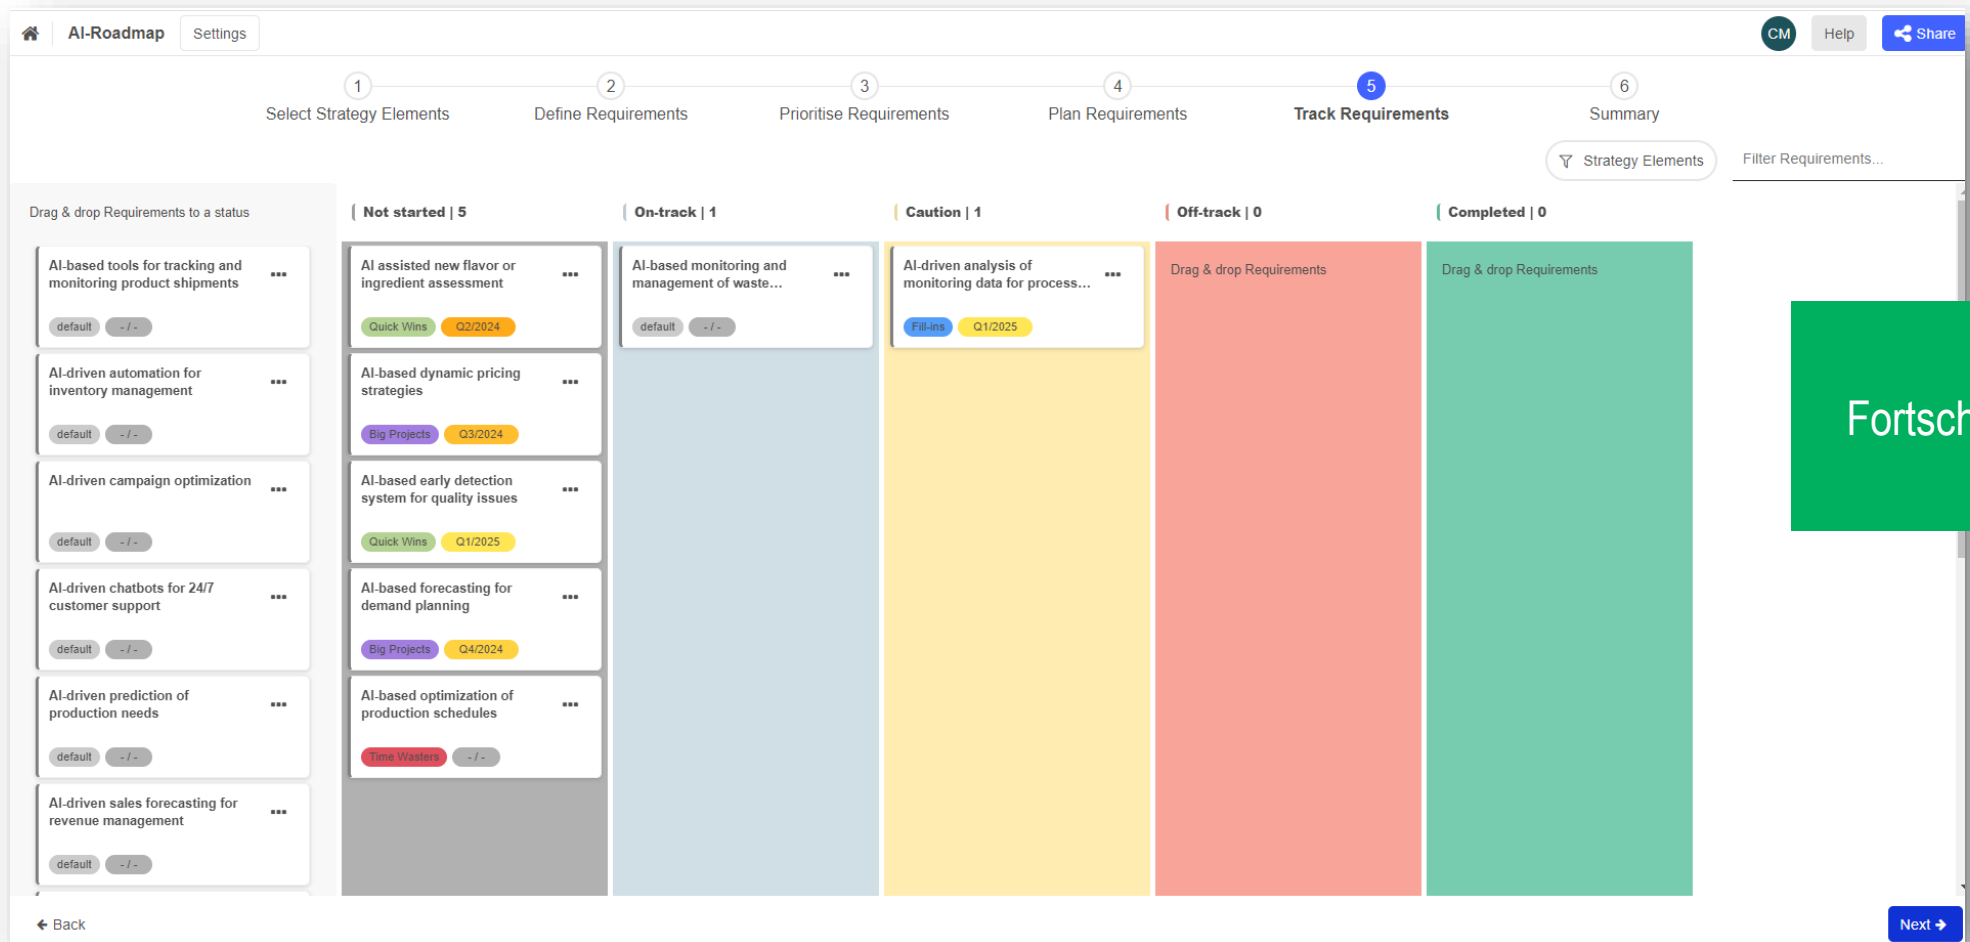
AI-Roadmap Settings

CM Help Share

1 Select Strategy Elements
2 Define Requirements
3 Prioritise Requirements
4 Plan Requirements
5 Track Requirements
6 Summary

Strategy Elements
Filter Requirements...

Drag & drop Requirements to a status

AI-based tools for tracking and monitoring product shipments ...
default - / -

AI-driven automation for inventory management ...
default - / -

AI-driven campaign optimization ...
default - / -

AI-driven chatbots for 24/7 customer support ...
default - / -

AI-driven prediction of production needs ...
default - / -

AI-driven sales forecasting for revenue management ...
default - / -

Not started | 5

AI assisted new flavor or ingredient assessment ...
Quick Wins Q2/2024

AI-based dynamic pricing strategies ...
Big Projects Q3/2024

AI-based early detection system for quality issues ...
Quick Wins Q1/2025

AI-based forecasting for demand planning ...
Big Projects Q4/2024

AI-based optimization of production schedules ...
Time Wasters - / -

On-track | 1

AI-based monitoring and management of waste... ...
default - / -

Caution | 1

AI-driven analysis of monitoring data for process... ...
Fill-ins Q1/2025

Off-track | 0

Drag & drop Requirements

Completed | 0

Drag & drop Requirements

Fortsch

Back

Next